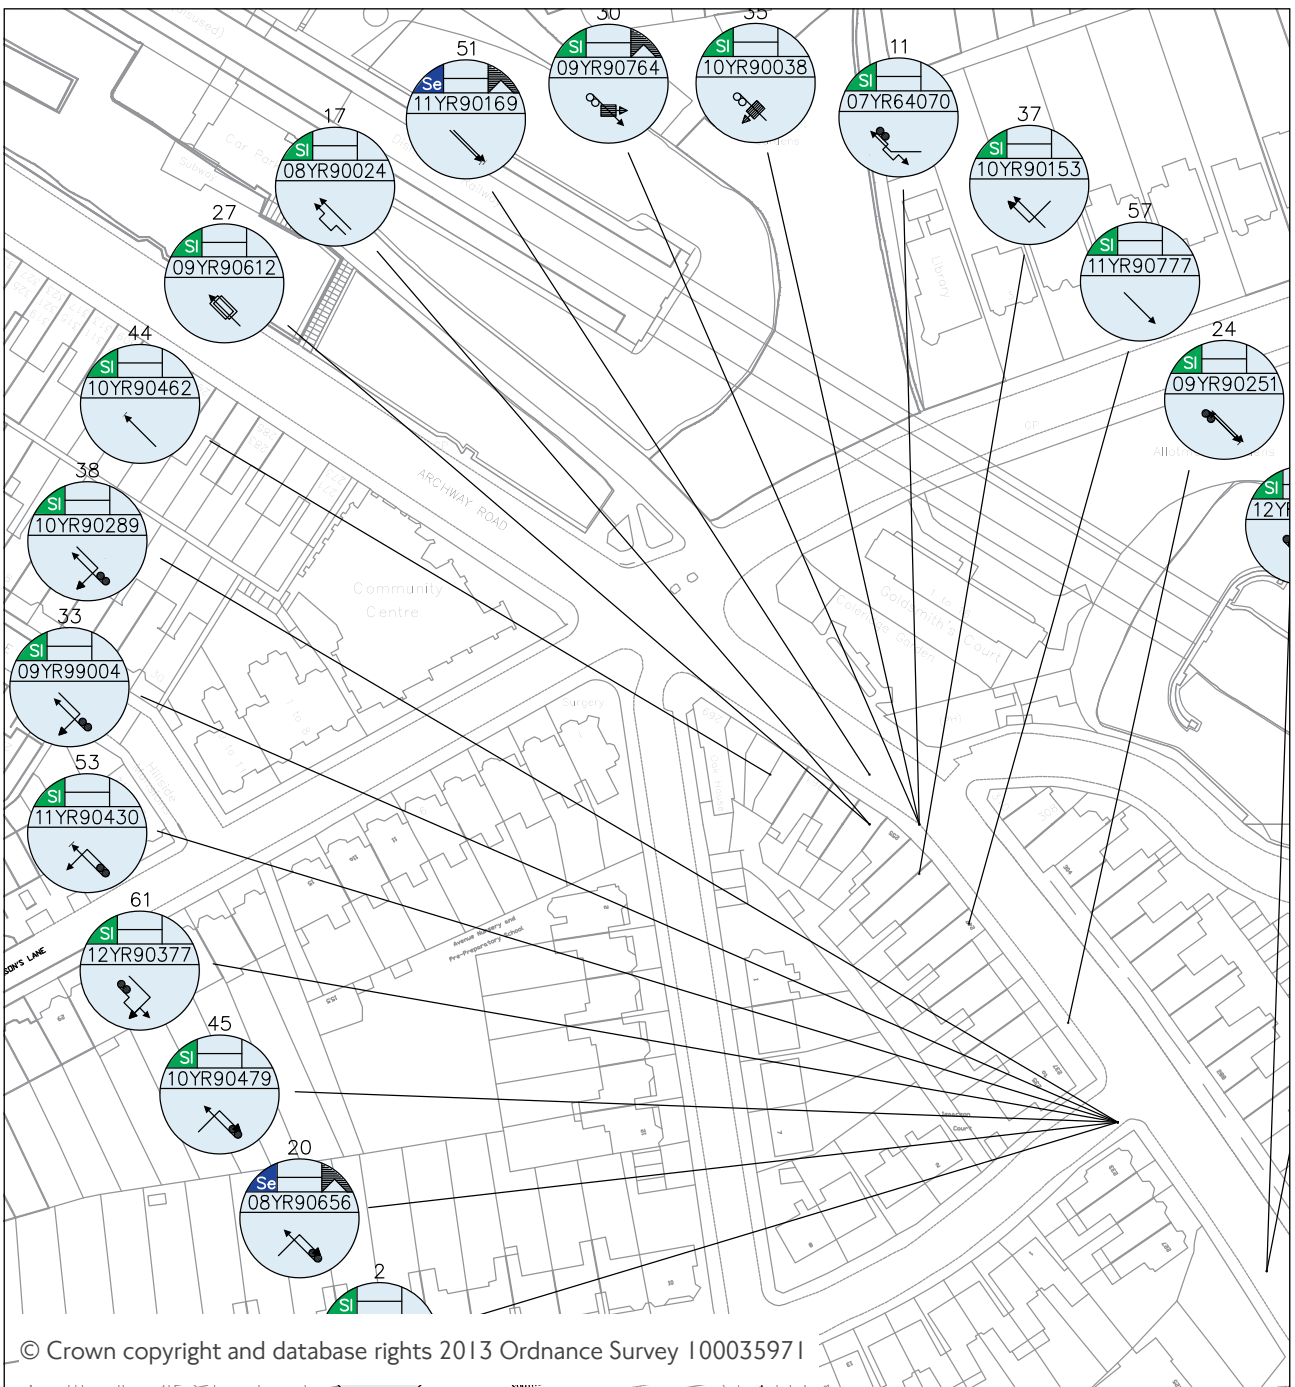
30
SI
09YR90764

35
SI
10YR90038

51
Se
11YR90169

11
SI
07YR64070

17
SI
08YR90024

37
SI
10YR90153

27
SI
09YR90612

57
SI
11YR90777

44
SI
10YR90462

24
SI
09YR90251

38
SI
10YR90289

SI
12YR

33
SI
09YR99004

53
SI
11YR90430

61
SI
12YR90377

45
SI
10YR90479

20
Se
08YR90656

2
SI

Car Park
Library
ARCHWAY ROAD
Community Centre
Surgery
Goldsmith's Court
Avenue Nursery and Pre-Preparatory School
Allotment Gardens

© Crown copyright and database rights 2013 Ordnance Survey 100035971